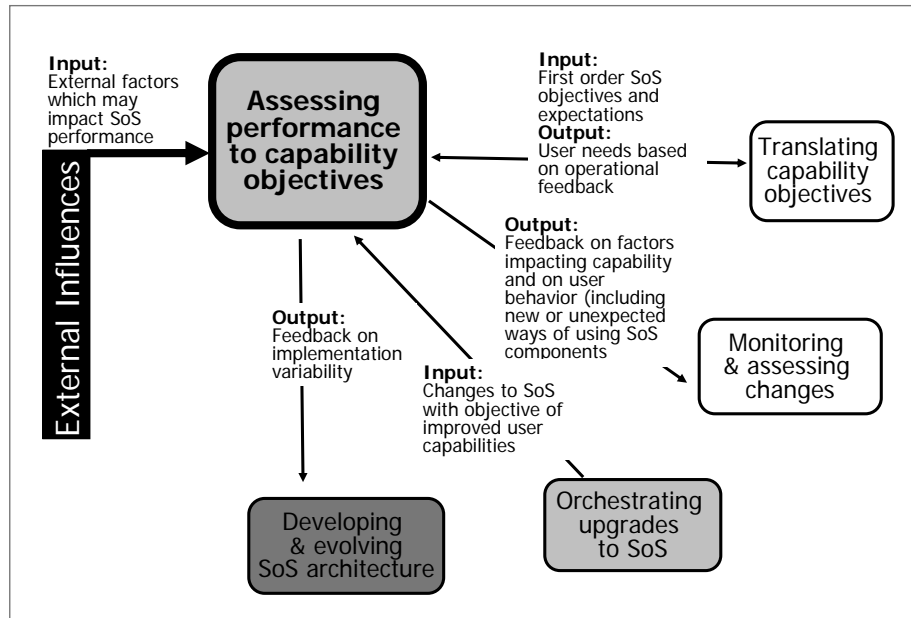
Input:
External factors which may impact SoS performance

External Influences

Assessing performance to capability objectives

Input:
First order SoS objectives and expectations
Output:
User needs based on operational feedback

Translating capability objectives

Output:
Feedback on factors impacting capability and on user behavior (including new or unexpected ways of using SoS components

Monitoring & assessing changes

Output:
Feedback on implementation variability

Input:
Changes to SoS with objective of improved user capabilities

Developing & evolving SoS architecture

Orchestrating upgrades to SoS